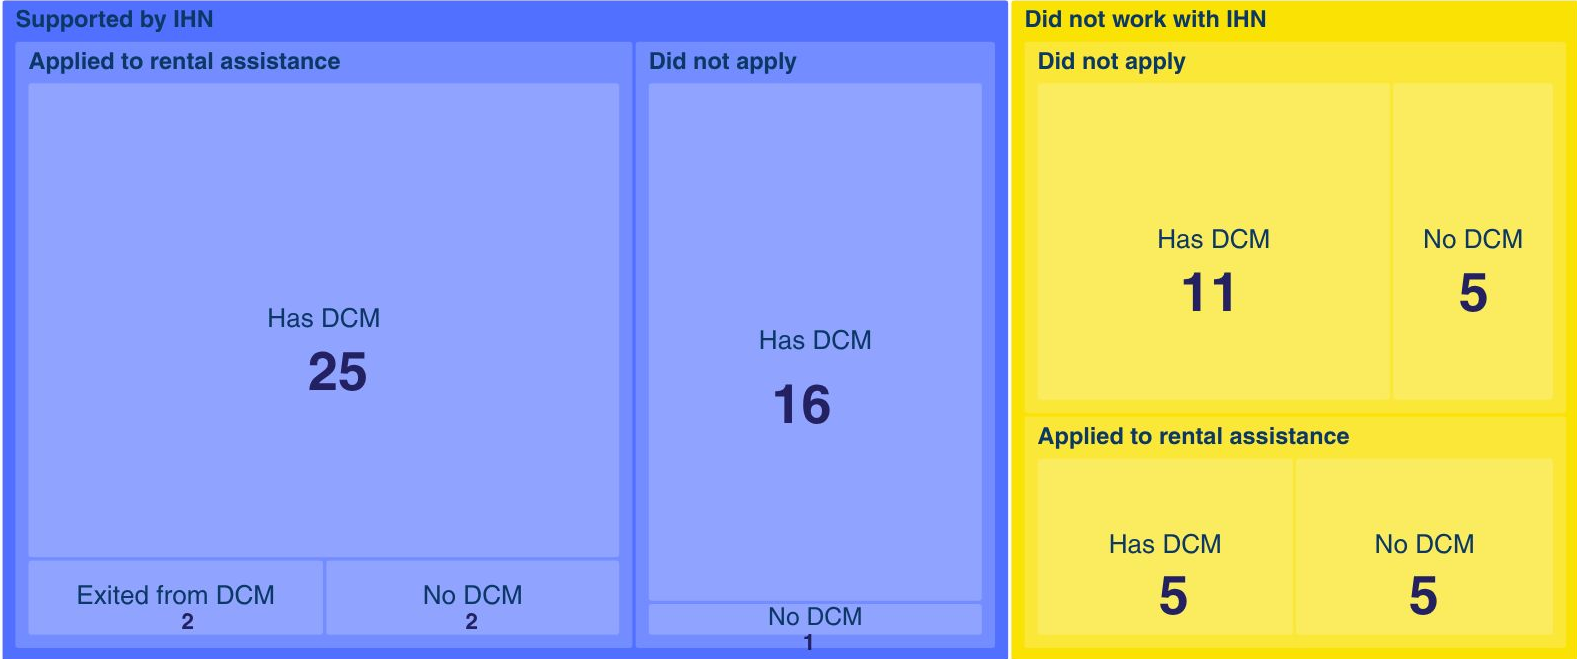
Supported by IHN

Applied to rental assistance

Has DCM
25

Exited from DCM
2

No DCM
2

Did not apply

Has DCM
16

No DCM
1

Did not work with IHN

Did not apply

Has DCM
11

No DCM
5

Applied to rental assistance

Has DCM
5

No DCM
5